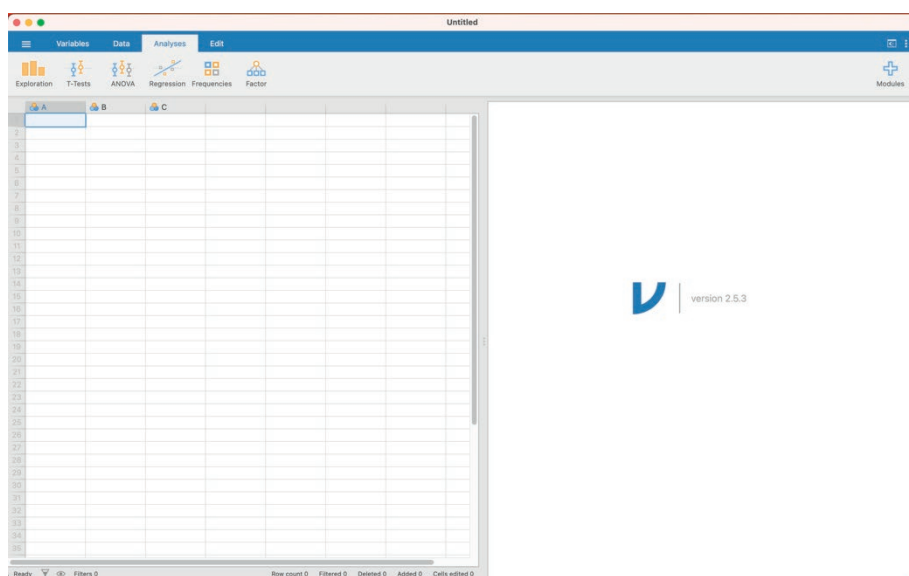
Untitled

Variables Data Analyses Edit

Exploration T-Tests ANOVA Regression Frequencies Factor

Modules

A B C

1
2
3
4
5
6
7
8
9
10
11
12
13
14
15
16
17
18
19
20
21
22
23
24
25
26
27
28
29
30
31
32
33
34
35

version 2.5.3

Ready Filters 0 Row count 0 Filtered 0 Deleted 0 Added 0 Cells edited 0